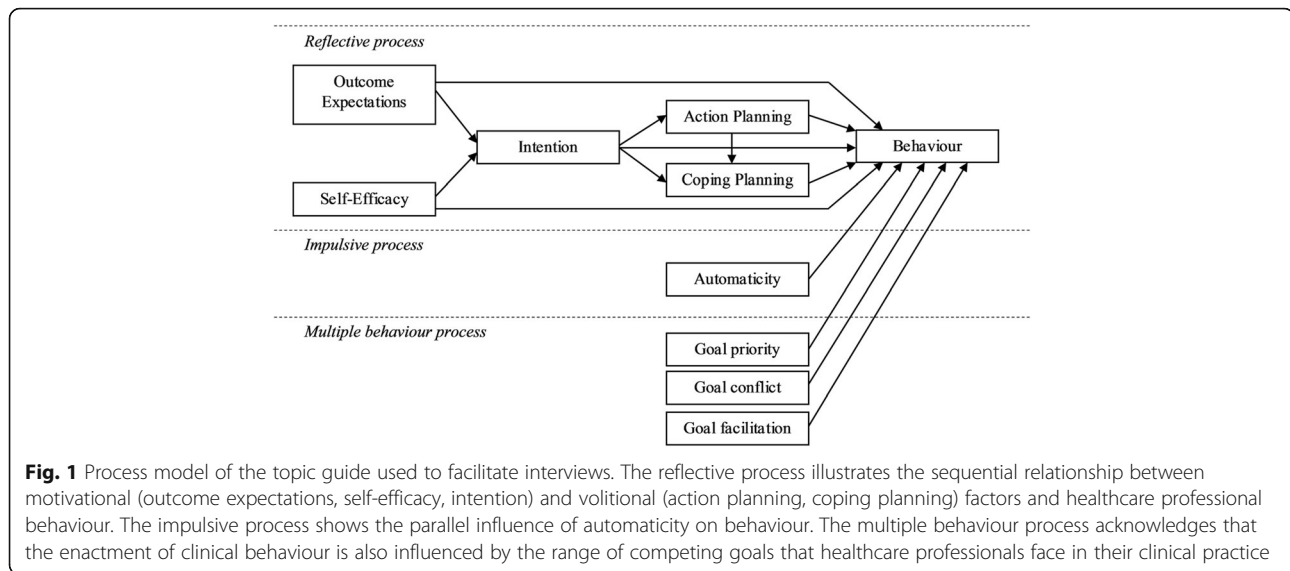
Reflective process

Outcome Expectations

Intention

Action Planning

Coping Planning

Behaviour

Self-Efficacy

Impulsive process

Automaticity

Multiple behaviour process

Goal priority

Goal conflict

Goal facilitation

**Fig. 1** Process model of the topic guide used to facilitate interviews. The reflective process illustrates the sequential relationship between motivational (outcome expectations, self-efficacy, intention) and volitional (action planning, coping planning) factors and healthcare professional behaviour. The impulsive process shows the parallel influence of automaticity on behaviour. The multiple behaviour process acknowledges that the enactment of clinical behaviour is also influenced by the range of competing goals that healthcare professionals face in their clinical practice